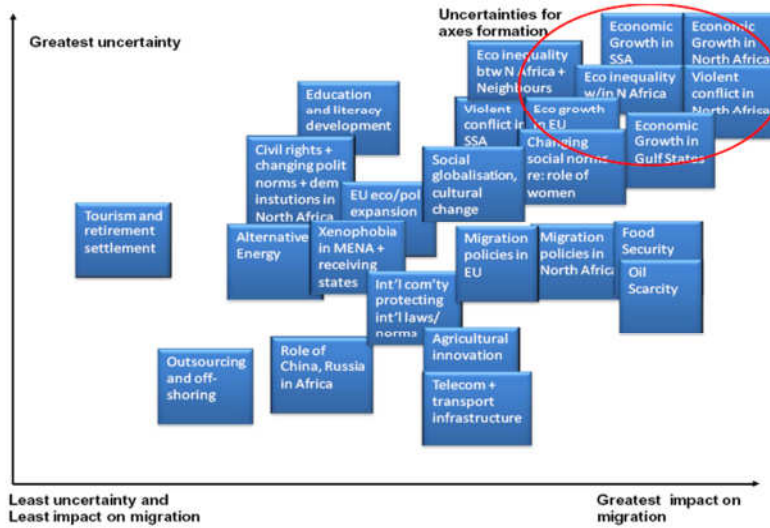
Greatest uncertainty

Uncertainties for axes formation

Economic Growth in SSA

Economic Growth in North Africa

Eco inequality btw N Africa + Neighbours

Eco inequality w/in N Africa

Violent conflict in North Africa

Education and literacy development

Violent conflict in SSA

Eco growth in EU

Changing social norms re: role of women

Economic Growth in Gulf States

Civil rights + changing polit norms + dem instutions in North Africa

Social globalisation, cultural change

EU eco/pol expansion

Tourism and retirement settlement

Alternative Energy

Xenophobia in MENA + receiving states

Migration policies in EU

Migration policies in North Africa

Food Security

Oil Scarcity

Int'l com'ty protecting int'l laws/ norms

Agricultural innovation

Outsourcing and off-shoring

Role of China, Russia in Africa

Telecom + transport infrastructure

Least uncertainty and Least impact on migration

Greatest impact on migration